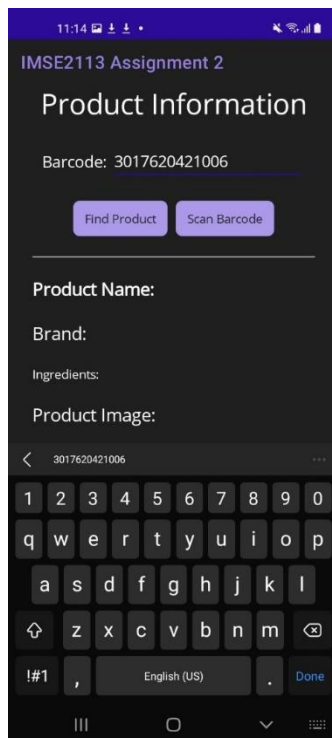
11:14

IMSE2113 Assignment 2

Product Information

Barcode: 3017620421006

Find Product

Scan Barcode

Product Name:

Brand:

Ingredients:

Product Image:

3017620421006

1 2 3 4 5 6 7 8 9 0

q w e r t y u i o p

a s d f g h j k l

z x c v b n m

!#1

,

English (US)

.

Done